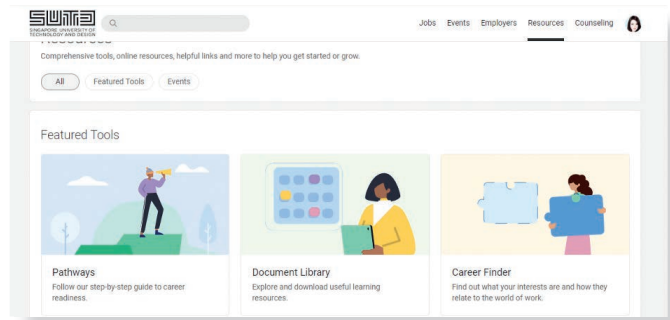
SUTD
SINGAPORE UNIVERSITY OF TECHNOLOGY AND DESIGN

Jobs Events Employers Resources Counseling

Resources

Comprehensive tools, online resources, helpful links and more to help you get started or grow.

All Featured Tools Events

Featured Tools

Pathways
Follow our step-by-step guide to career readiness.

Document Library
Explore and download useful learning resources.

Career Finder
Find out what your interests are and how they relate to the world of work.